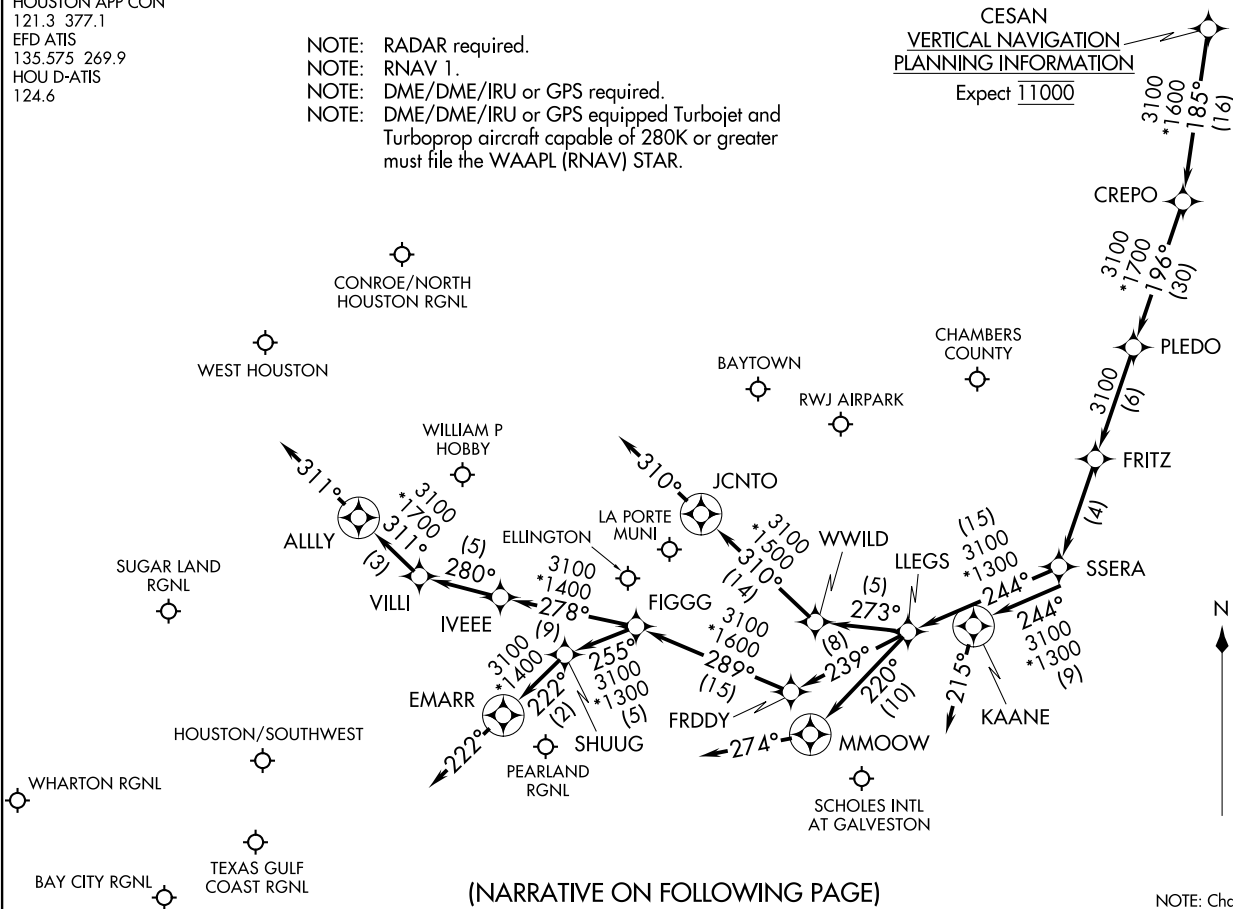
HOUSTON APP CON
121.3 377.1
EFD ATIS
135.575 269.9
HOU D-ATIS
124.6

NOTE: RADAR required.
NOTE: RNAV 1.
NOTE: DME/DME/IRU or GPS required.
NOTE: DME/DME/IRU or GPS equipped Turbojet and Turboprop aircraft capable of 280K or greater must file the WAAPL (RNAV) STAR.

CESAN
VERTICAL NAVIGATION PLANNING INFORMATION
Expect $\overline{11000}$

3100
*1600
185°
(16)

CREPO

3100
*1700
196°
(30)

PLEDO

3100
(6)

FRITZ

(4)

SSERA

CONROE/NORTH HOUSTON RGNL

WEST HOUSTON

CHAMBERS COUNTY

BAYTOWN

RWJ AIRPARK

WILLIAM P HOBBY

311°

*3100
*1700
311°
(3)

ALLLY

310°

JCNTO

*3100
*1500
310°
(14)

WWILD

(15)
3100
*1300
244°

LLEGS

(5)
273°

(5)
280°

ELLINGTON

LA PORTE MUNI

3100
*1400
278°

SUGAR LAND RGNL

VILLI

IVEEE

FIGGG

3100
*1600
289°
(15)

(8)
239°

244°
3100
*1300
(9)

KAANE

215°

N

(9)
3100
*1400

255°
3100
*1300
(5)

222°
(2)

EMARR

SHUUG

222°

FRDDY

220°
(10)

274°

MMOOW

HOUSTON/SOUTHWEST

PEARLAND RGNL

SCHOLES INTL AT GALVESTON

WHARTON RGNL

TEXAS GULF COAST RGNL

BAY CITY RGNL

(NARRATIVE ON FOLLOWING PAGE)

NOTE: Chc